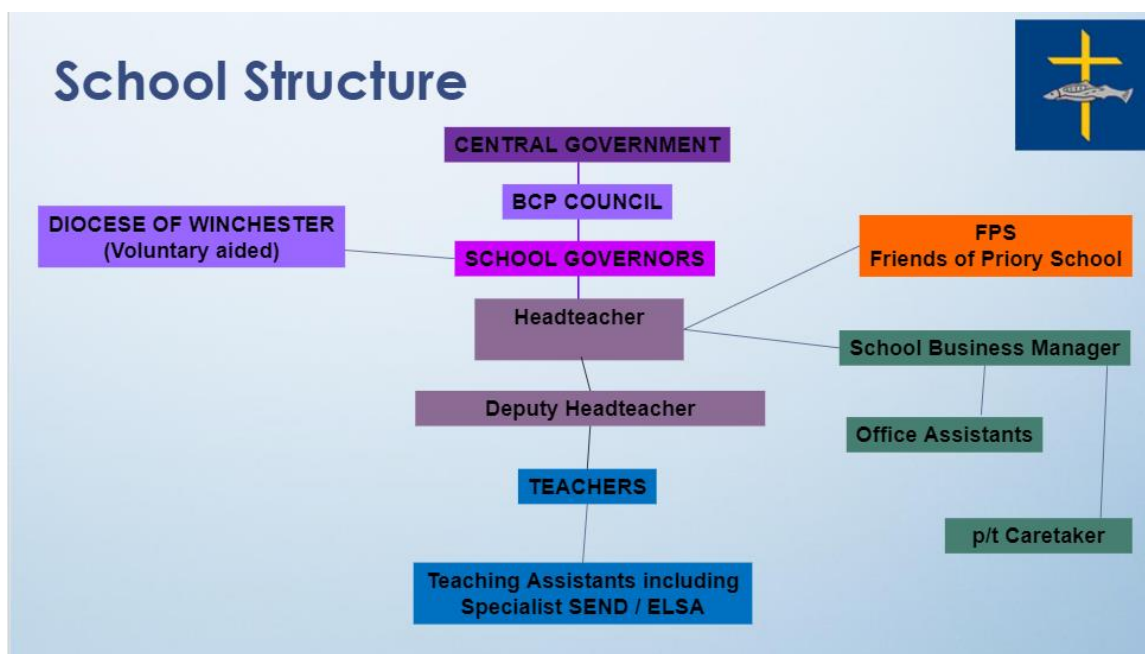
School Structure

CENTRAL GOVERNMENT

BCP COUNCIL

DIOCESE OF WINCHESTER
(Voluntary aided)

SCHOOL GOVERNORS

FPS
Friends of Priory School

Headteacher

School Business Manager

Deputy Headteacher

Office Assistants

TEACHERS

p/t Caretaker

Teaching Assistants including
Specialist SEND / ELSA